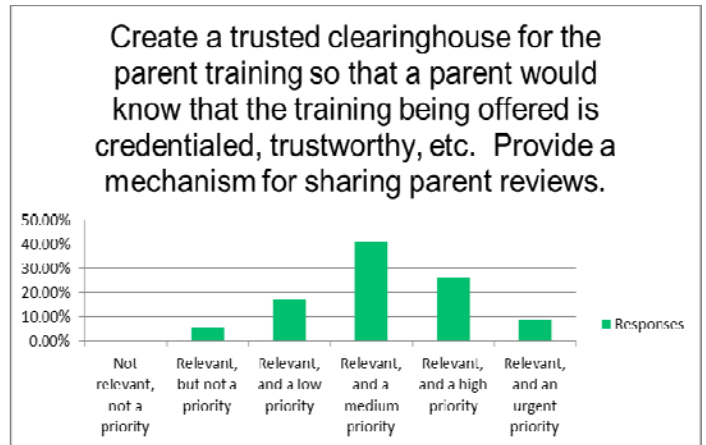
Create a trusted clearinghouse for the parent training so that a parent would know that the training being offered is credentialed, trustworthy, etc. Provide a mechanism for sharing parent reviews.

50.00%
40.00%
30.00%
20.00%
10.00%
0.00%

Not relevant, not a priority
Relevant, but not a priority
Relevant, and a low priority
Relevant, and a medium priority
Relevant, and a high priority
Relevant, and an urgent priority

Responses